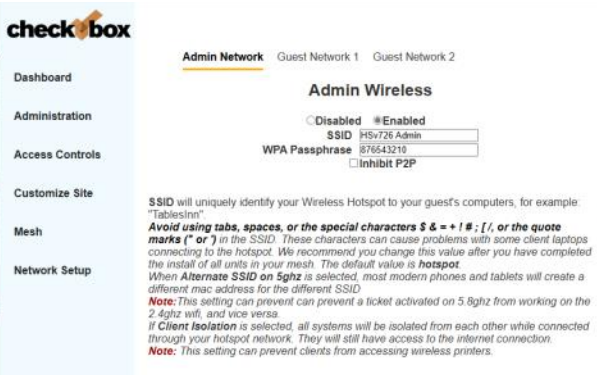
check box

Dashboard

Administration

Access Controls

Customize Site

Mesh

Network Setup

Admin Network Guest Network 1 Guest Network 2

Admin Wireless

Disabled Enabled

SSID HSv726 Admin

WPA Passphrase 876543210

Inhibit P2P

SSID will uniquely identify your Wireless Hotspot to your guest's computers, for example: "TablesInn".

Avoid using tabs, spaces, or the special characters $ & = + ! # ; [ /, or the quote marks (" or ') in the SSID. These characters can cause problems with some client laptops connecting to the hotspot. We recommend you change this value after you have completed the install of all units in your mesh. The default value is hotspot.

When Alternate SSID on 5ghz is selected, most modern phones and tablets will create a different mac address for the different SSID

Note: This setting can prevent can prevent a ticket activated on 5.8ghz from working on the 2.4ghz wifi, and vice versa.

If Client Isolation is selected, all systems will be isolated from each other while connected through your hotspot network. They will still have access to the internet connection.

Note: This setting can prevent clients from accessing wireless printers.